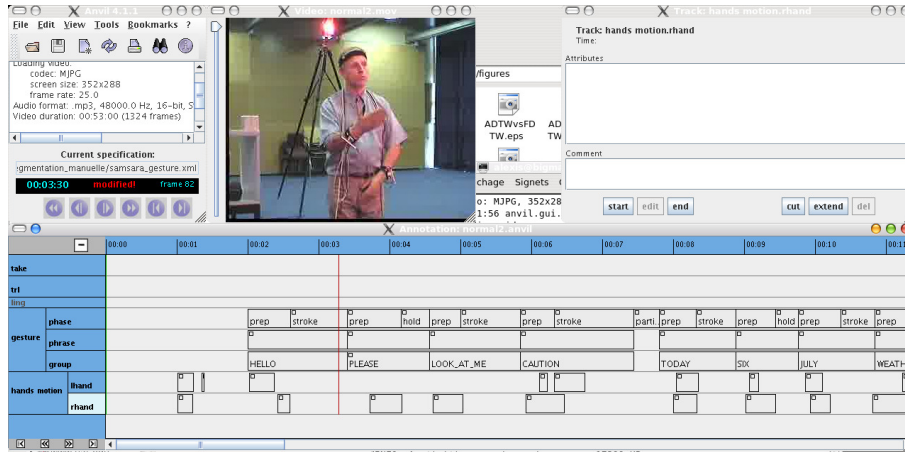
Anvil 4.1.1
File Edit View Tools Bookmarks ?
Loading video:
codec: MJPG
screen size: 352x288
frame rate: 25.0
Audio format: .mp3, 48000.0 Hz, 16-bit, S
Video duration: 00:53:00 (1324 frames)
Current specification:
gmentation_manuelle/samsara_gesture.xml
00:03:30 modified! frame 82

Video: normal2.mpg

/figures
ADTWvsFDTW.eps
AD TW
chage Signets
o: MJPG, 352x28
1:56 anvil.gui.

Track: hands motion.rhand
Track: hands motion.rhand
Time:
Attributes
Comment
start edit end cut extend del

Annotation: normal2.anvil
00:00 00:01 00:02 00:03 00:04 00:05 00:06 00:07 00:08 00:09 00:10 00:11
take
trl
ling
gesture phase prep stroke prep hold prep stroke prep stroke parti. prep stroke prep hold prep stroke prep
phrase
group HELLO PLEASE LOOK_AT_ME CAUTION TODAY SIX JULY WEATH
hands motion lhand
rhand